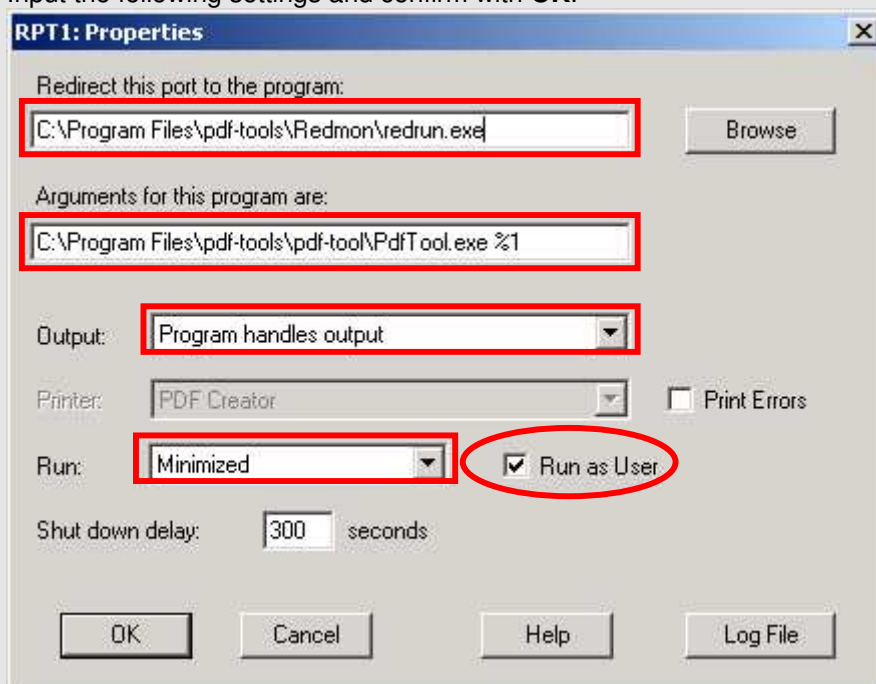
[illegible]

RPT1: Properties

Redirect this port to the program:

C:\Program Files\pdf-tools\Redmon\redrun.exe

Browse

Arguments for this program are:

C:\Program Files\pdf-tools\pdf-tool\PdfTool.exe %1

Output: Program handles output

Printer: PDF Creator

Print Errors

Run: Minimized

Run as User

Shut down delay: 300 seconds

OK

Cancel

Help

Log File